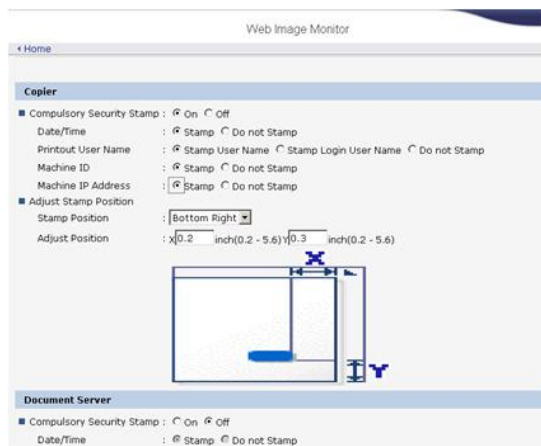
Web Image Monitor

‹ Home

Copier

■ Compulsory Security Stamp : On Off

Date/Time : Stamp Do not Stamp

Printout User Name : Stamp User Name Stamp Login User Name Do not Stamp

Machine ID : Stamp Do not Stamp

Machine IP Address : Stamp Do not Stamp

■ Adjust Stamp Position

Stamp Position : Bottom Right

Adjust Position : X 0.2 inch(0.2 - 5.6) Y 0.3 inch(0.2 - 5.6)

X

Y

Document Server

■ Compulsory Security Stamp : On Off

Date/Time : Stamp Do not Stamp